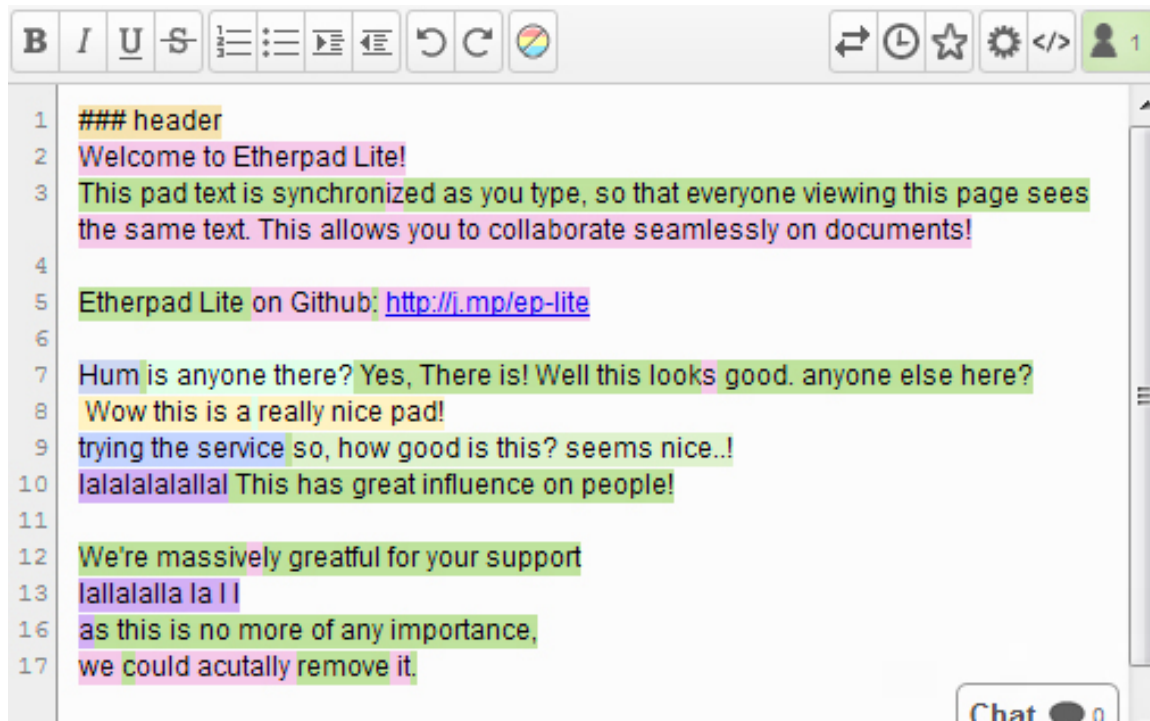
B I U S

1
1 ### header
2 Welcome to Etherpad Lite!
3 This pad text is synchronized as you type, so that everyone viewing this page sees the same text. This allows you to collaborate seamlessly on documents!
4
5 Etherpad Lite on Github: http://j.mp/ep-lite
6
7 Hum is anyone there? Yes, There is! Well this looks good. anyone else here?
8 Wow this is a really nice pad!
9 trying the service so, how good is this? seems nice..!
10 lalalalalallal This has great influence on people!
11
12 We're massively greatful for your support
13 lallalalla la l l
16 as this is no more of any importance,
17 we could acutally remove it.

Chat 0